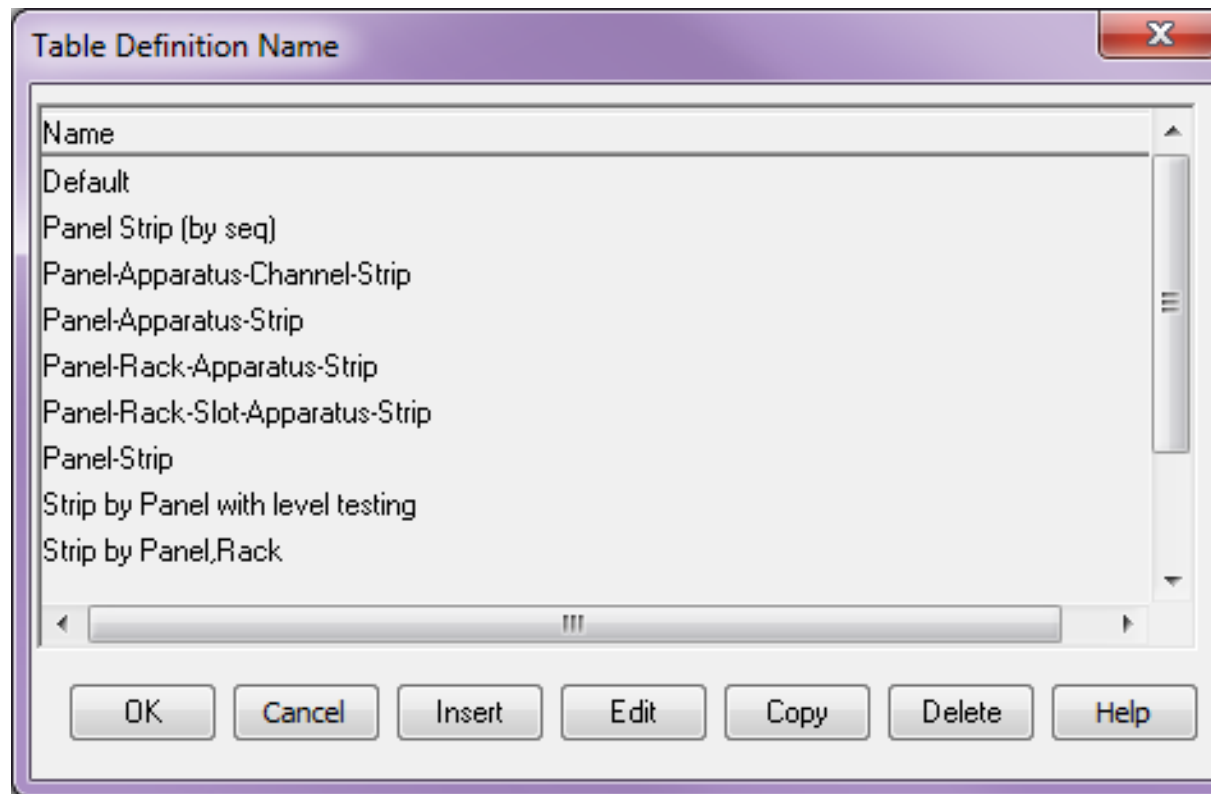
Table Definition Name

Name
Default
Panel Strip (by seq)
Panel-Apparatus-Channel-Strip
Panel-Apparatus-Strip
Panel-Rack-Apparatus-Strip
Panel-Rack-Slot-Apparatus-Strip
Panel-Strip
Strip by Panel with level testing
Strip by Panel,Rack

OK Cancel Insert Edit Copy Delete Help